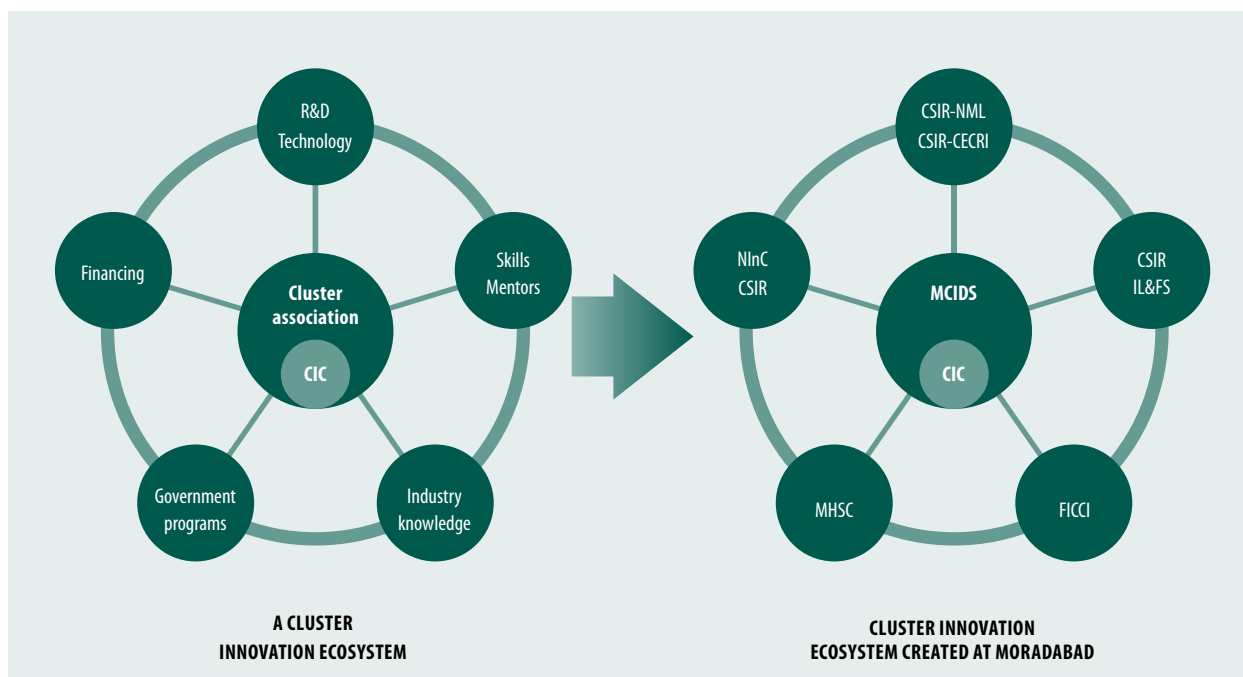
R&D Technology

Financing

Skills Mentors

Cluster association

CIC

Government programs

Industry knowledge

A CLUSTER INNOVATION ECOSYSTEM

CSIR-NML CSIR-CECRI

NInC CSIR

CSIR IL&FS

MCIDS

CIC

MHSC

FICCI

CLUSTER INNOVATION ECOSYSTEM CREATED AT MORADABAD